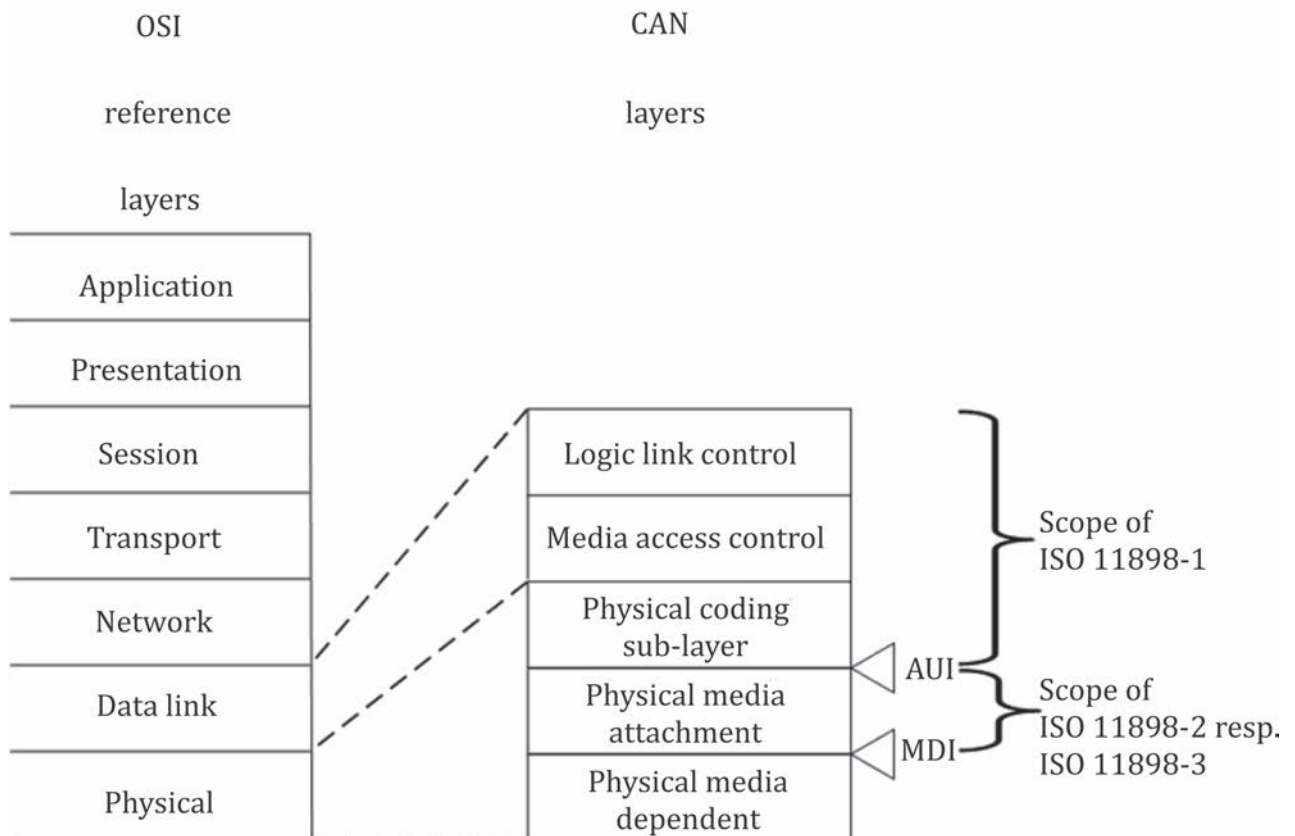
OSI

reference

layers

CAN

layers

Application

Presentation

Session

Transport

Network

Data link

Physical

Logic link control

Media access control

Physical coding sub-layer

Physical media attachment

Physical media dependent

AUI

MDI

Scope of ISO 11898-1

Scope of ISO 11898-2 resp. ISO 11898-3